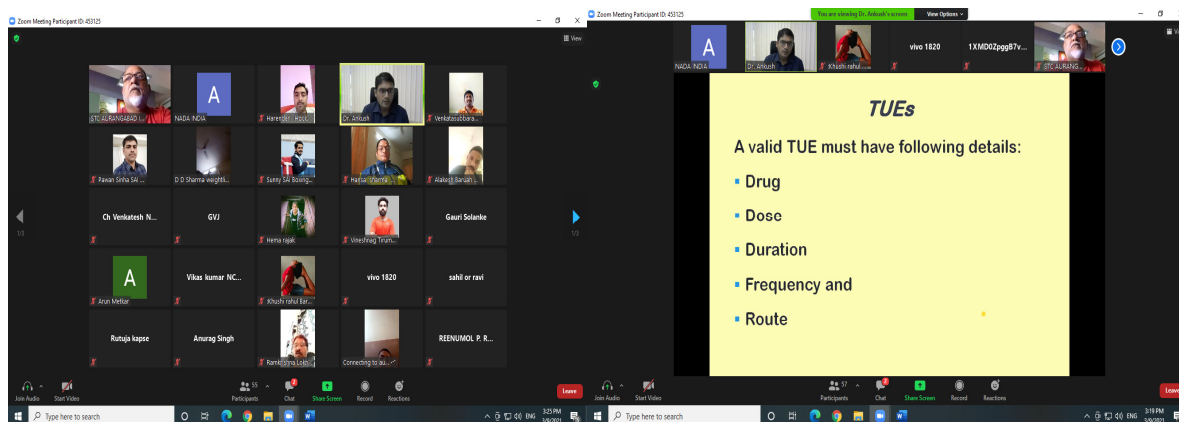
Zoom Meeting Participant ID: 453125

View

STC AURANGABAD I...
A
NADA INDIA
Harender - Hock...
Dr. Ankush
Venkatasubbara...
Pawan Sinha SAI ...
D D Sharma weighli...
Sunny SAI Boxing...
Harish Sharma ...
Alakesh Baruah ...
Ch Venkatesh N...
GVJ
Hema rajak
Vineshnag Tirum...
Gauri Solanke
A
Arun Metkar
Vikas kumar NC...
Khushi rahul Bar...
vivo 1820
sahil or ravi
Rutuja kapse
Anurag Singh
Ramkrishna Lolo...
Connecting to au...
REENUMOL P. R...

1/3
1/3

Join Audio
Start Video
55
Participants
Chat
Share Screen
Record
Reactions
Leave

Type here to search
ENG
3:25 PM
5/8/2021

Zoom Meeting Participant ID: 453125
You are viewing Dr. Ankush's screen
View Options

A
NADA INDIA
Dr. Ankush
Khushi rahul ...
vivo 1820
1XMD0ZpggB7v...
STC AURANG...

TUEs

A valid TUE must have following details:

• Drug
• Dose
• Duration
• Frequency and
• Route

Join Audio
Start Video
57
Participants
Chat
Share Screen
Record
Reactions
Leave

Type here to search
ENG
3:19 PM
5/8/2021